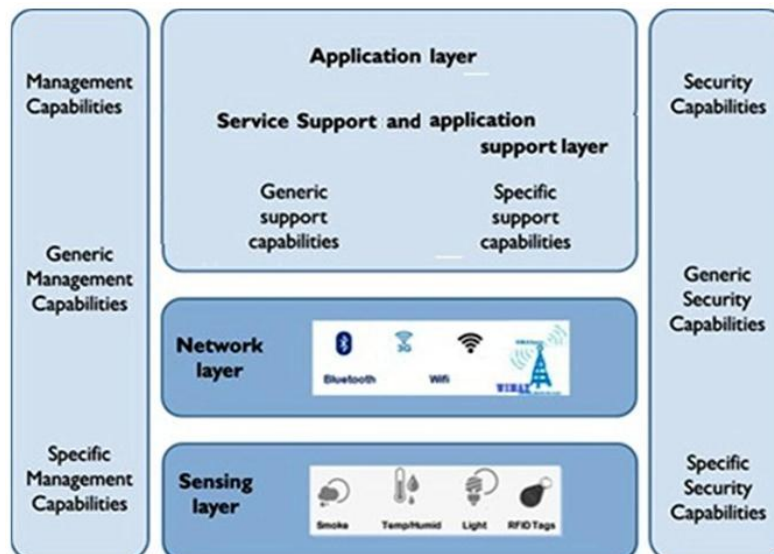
Management Capabilities

Generic Management Capabilities

Specific Management Capabilities

Application layer

Service Support and application support layer

Generic support capabilities

Specific support capabilities

Network layer

3G

Bluetooth

Wifi

WIMAX

Sensing layer

Smoke

Temp/Humid

Light

RFID Tags

Security Capabilities

Generic Security Capabilities

Specific Security Capabilities